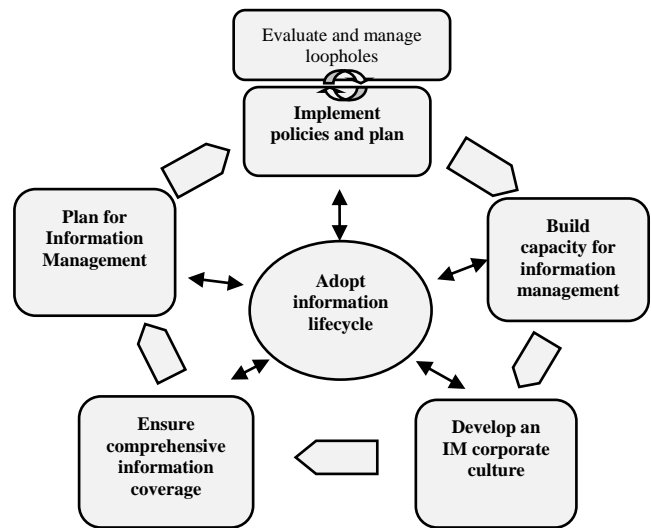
Evaluate and manage loopholes

Implement policies and plan

Plan for Information Management

Adopt information lifecycle

Build capacity for information management

Ensure comprehensive information coverage

Develop an IM corporate culture